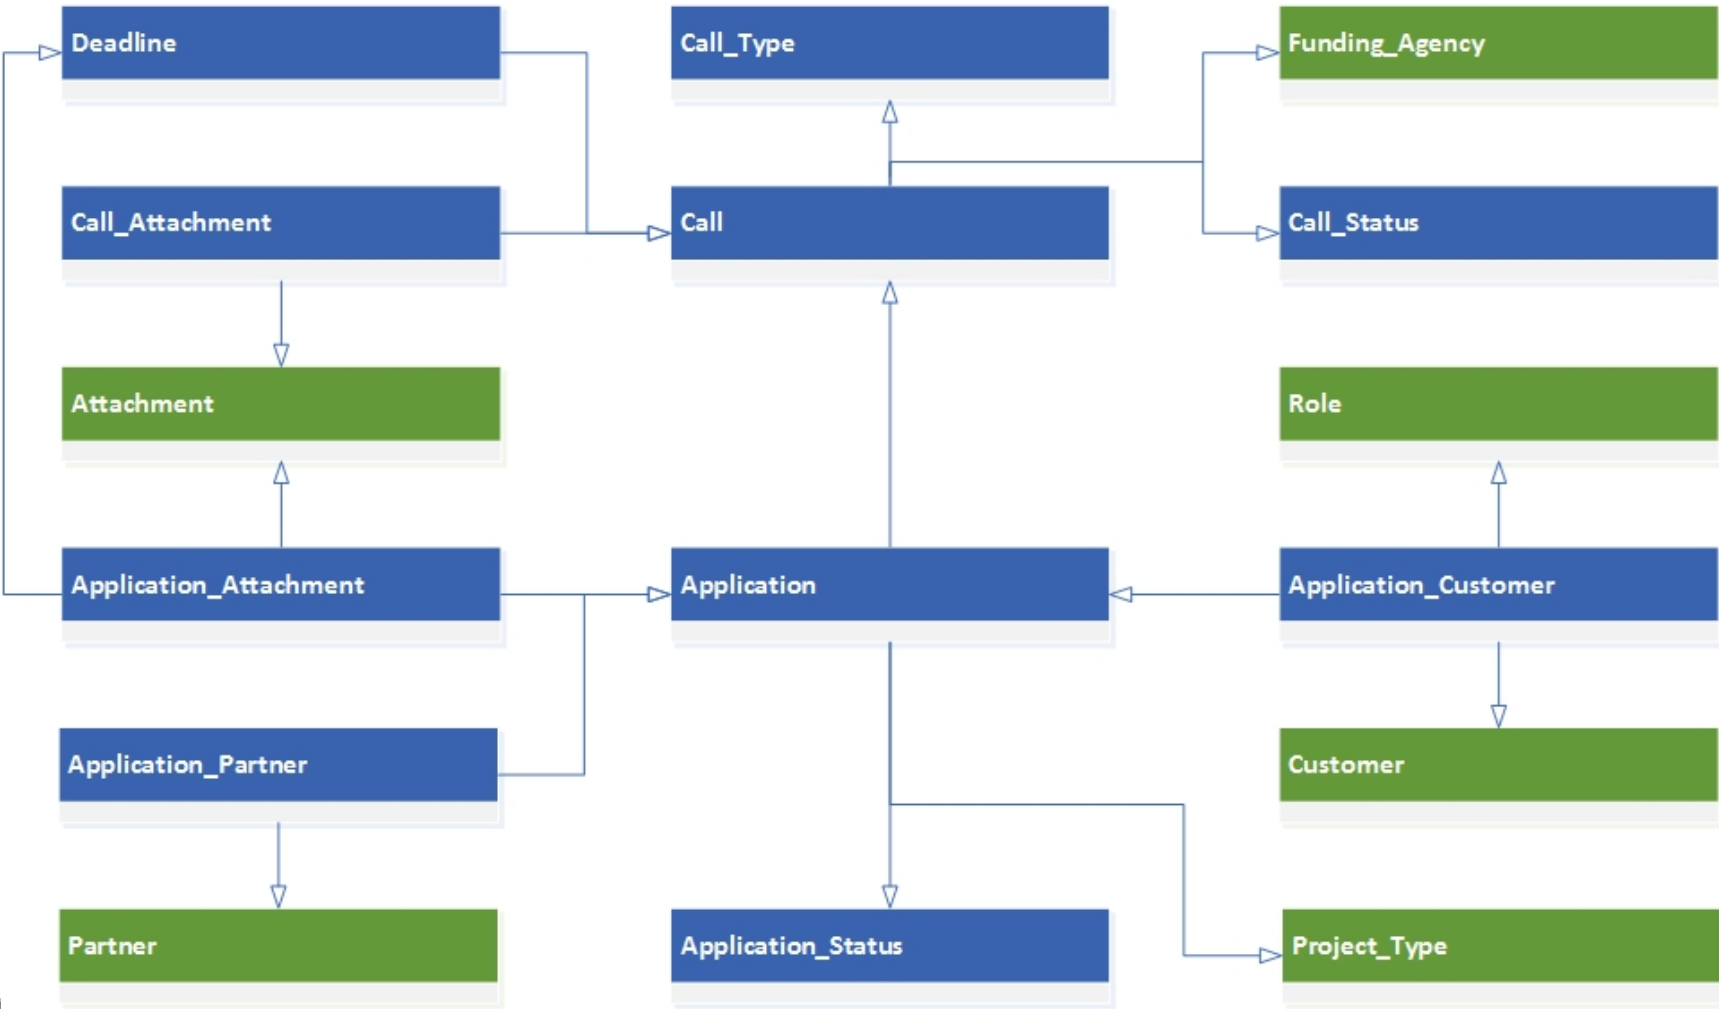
Deadline

Call_Type

Funding_Agency

Call_Attachment

Call

Call_Status

Attachment

Role

Application_Attachment

Application

Application_Customer

Application_Partner

Customer

Partner

Application_Status

Project_Type